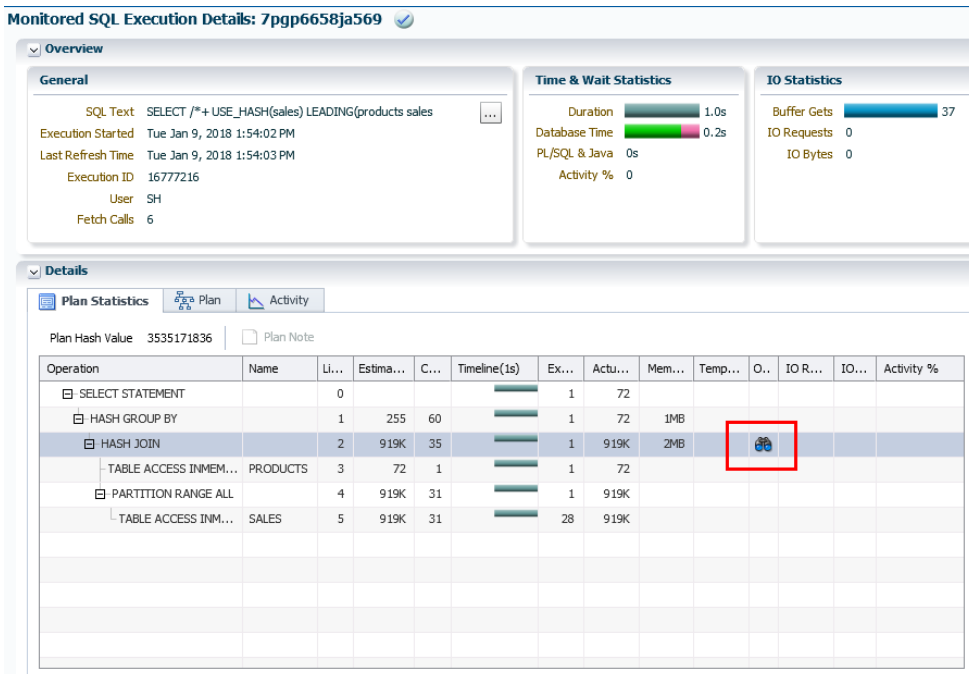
Monitored SQL Execution Details: 7pgp6658ja569

Overview

General

SQL Text SELECT /*+ USE_HASH(sales) LEADING(products sales ...

Execution Started Tue Jan 9, 2018 1:54:02 PM

Last Refresh Time Tue Jan 9, 2018 1:54:03 PM

Execution ID 16777216

User SH

Fetch Calls 6

Time & Wait Statistics

Duration 1.0s

Database Time 0.2s

PL/SQL & Java 0s

Activity % 0

IO Statistics

Buffer Gets 37

IO Requests 0

IO Bytes 0

Details

Plan Statistics Plan Activity

Plan Hash Value 3535171836 Plan Note

| Operation | Name | Li... | Estima... | C... | Timeline(1s) | Ex... | Actu... | Mem... | Temp... | O... | IO R... | IO... | Activity % |
|---|---|---|---|---|---|---|---|---|---|---|---|---|---|
| SELECT STATEMENT | | 0 | | | | 1 | 72 | | | | | | |
| HASH GROUP BY | | 1 | 255 | 60 | | 1 | 72 | 1MB | | | | | |
| HASH JOIN | | 2 | 919K | 35 | | 1 | 919K | 2MB | | | | | |
| TABLE ACCESS INMEM... | PRODUCTS | 3 | 72 | 1 | | 1 | 72 | | | | | | |
| PARTITION RANGE ALL | | 4 | 919K | 31 | | 1 | 919K | | | | | | |
| TABLE ACCESS INM... | SALES | 5 | 919K | 31 | | 28 | 919K | | | | | | |